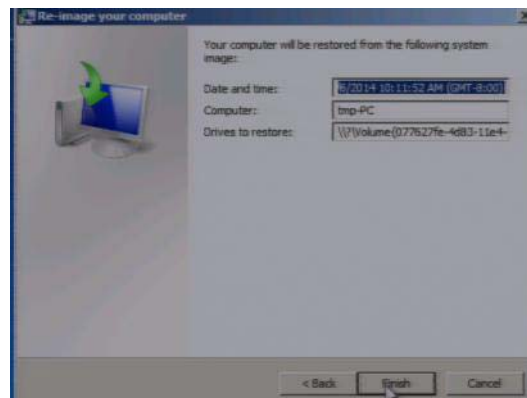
Re-image your computer

Your computer will be restored from the following system image:

Date and time: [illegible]8/2014 10:11:52 AM (GMT-8:00)

Computer: tmp-PC

Drives to restore: \\?\Volume{077627fe-4d83-11e4-

< Back

Finish

Cancel